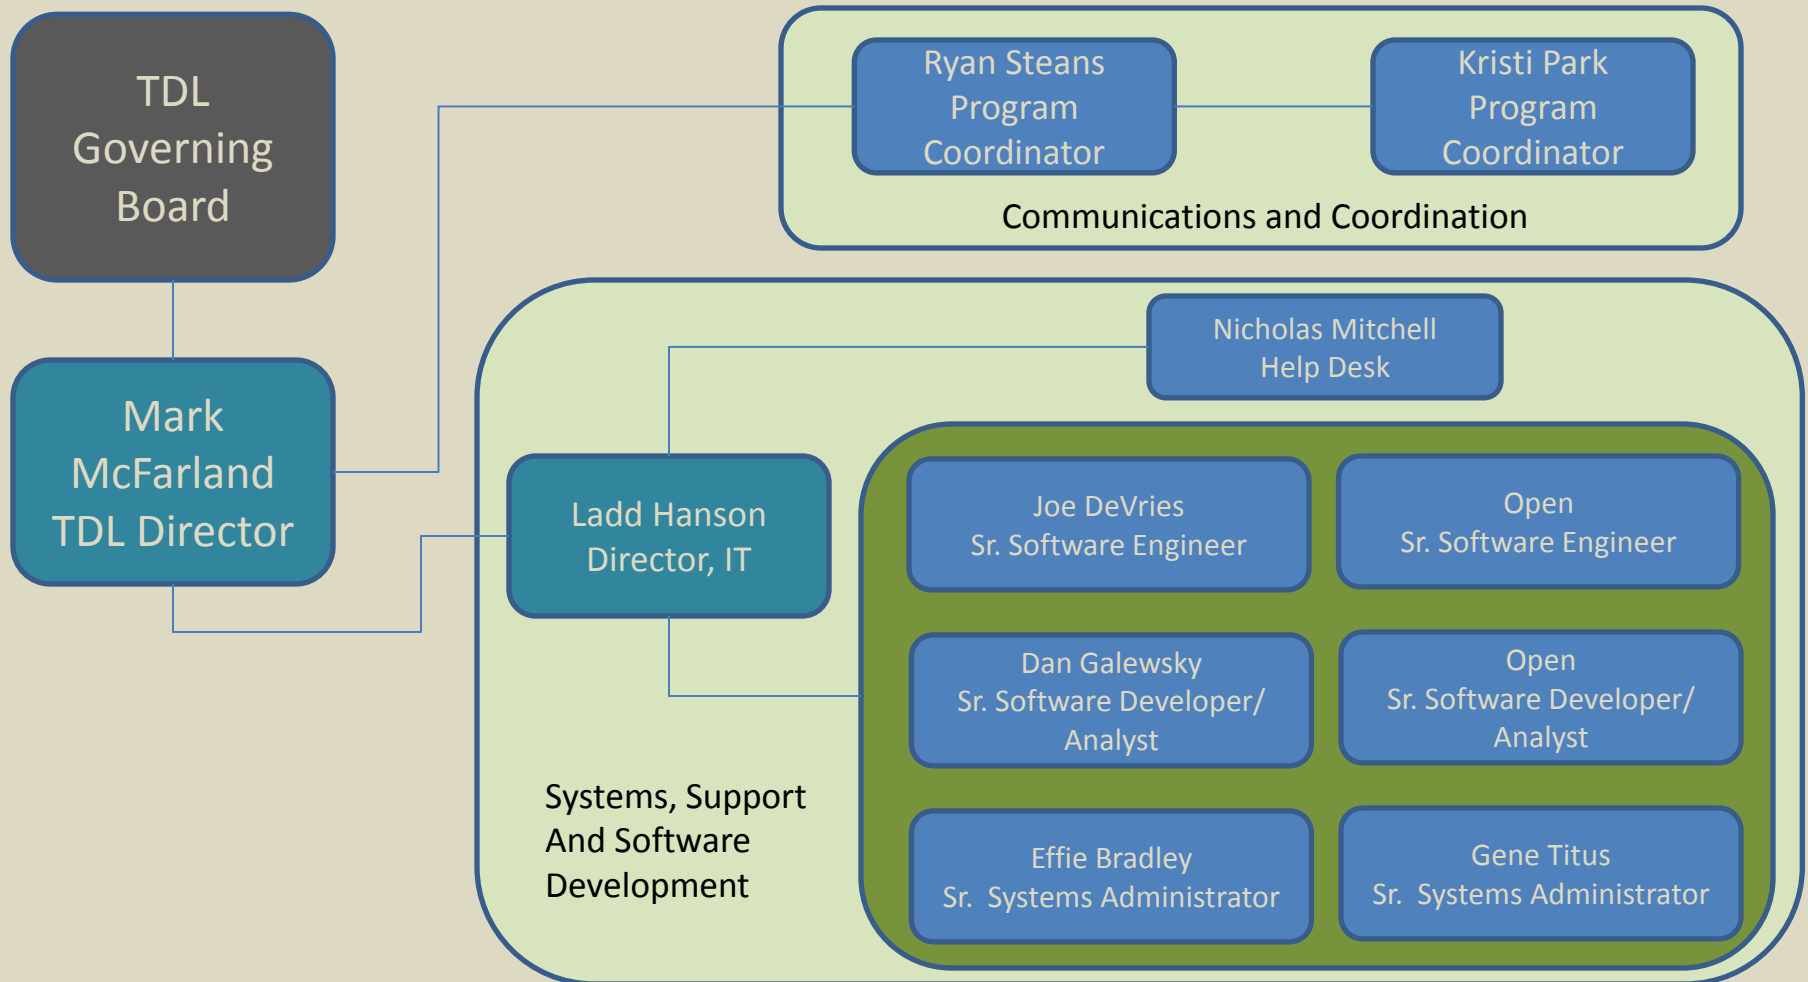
TDL Governing Board

Mark McFarland TDL Director

Ryan Steans Program Coordinator

Kristi Park Program Coordinator

Communications and Coordination

Nicholas Mitchell Help Desk

Ladd Hanson Director, IT

Joe DeVries Sr. Software Engineer

Open Sr. Software Engineer

Dan Galewsky Sr. Software Developer/ Analyst

Open Sr. Software Developer/ Analyst

Effie Bradley Sr. Systems Administrator

Gene Titus Sr. Systems Administrator

Systems, Support And Software Development